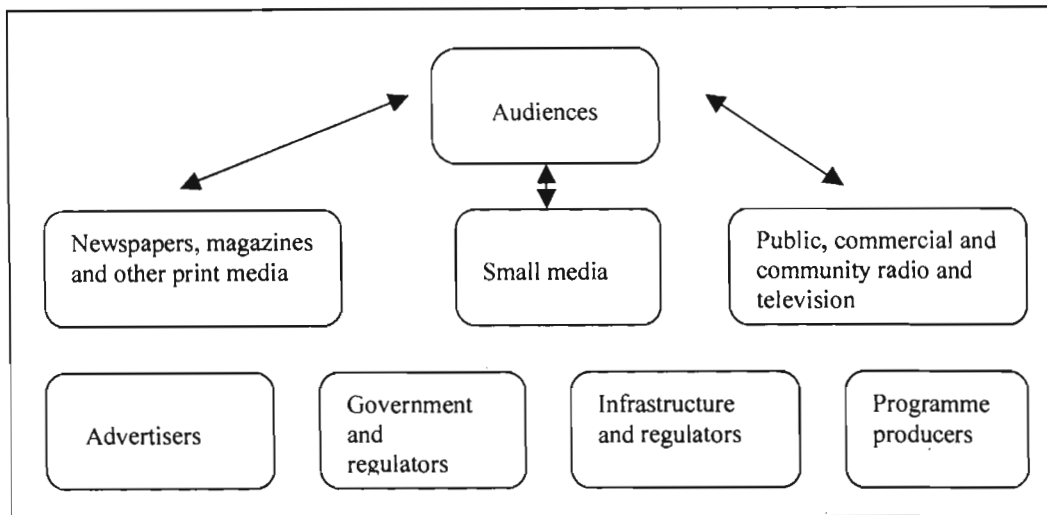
Audiences

Newspapers, magazines and other print media

Small media

Public, commercial and community radio and television

Advertisers

Government and regulators

Infrastructure and regulators

Programme producers